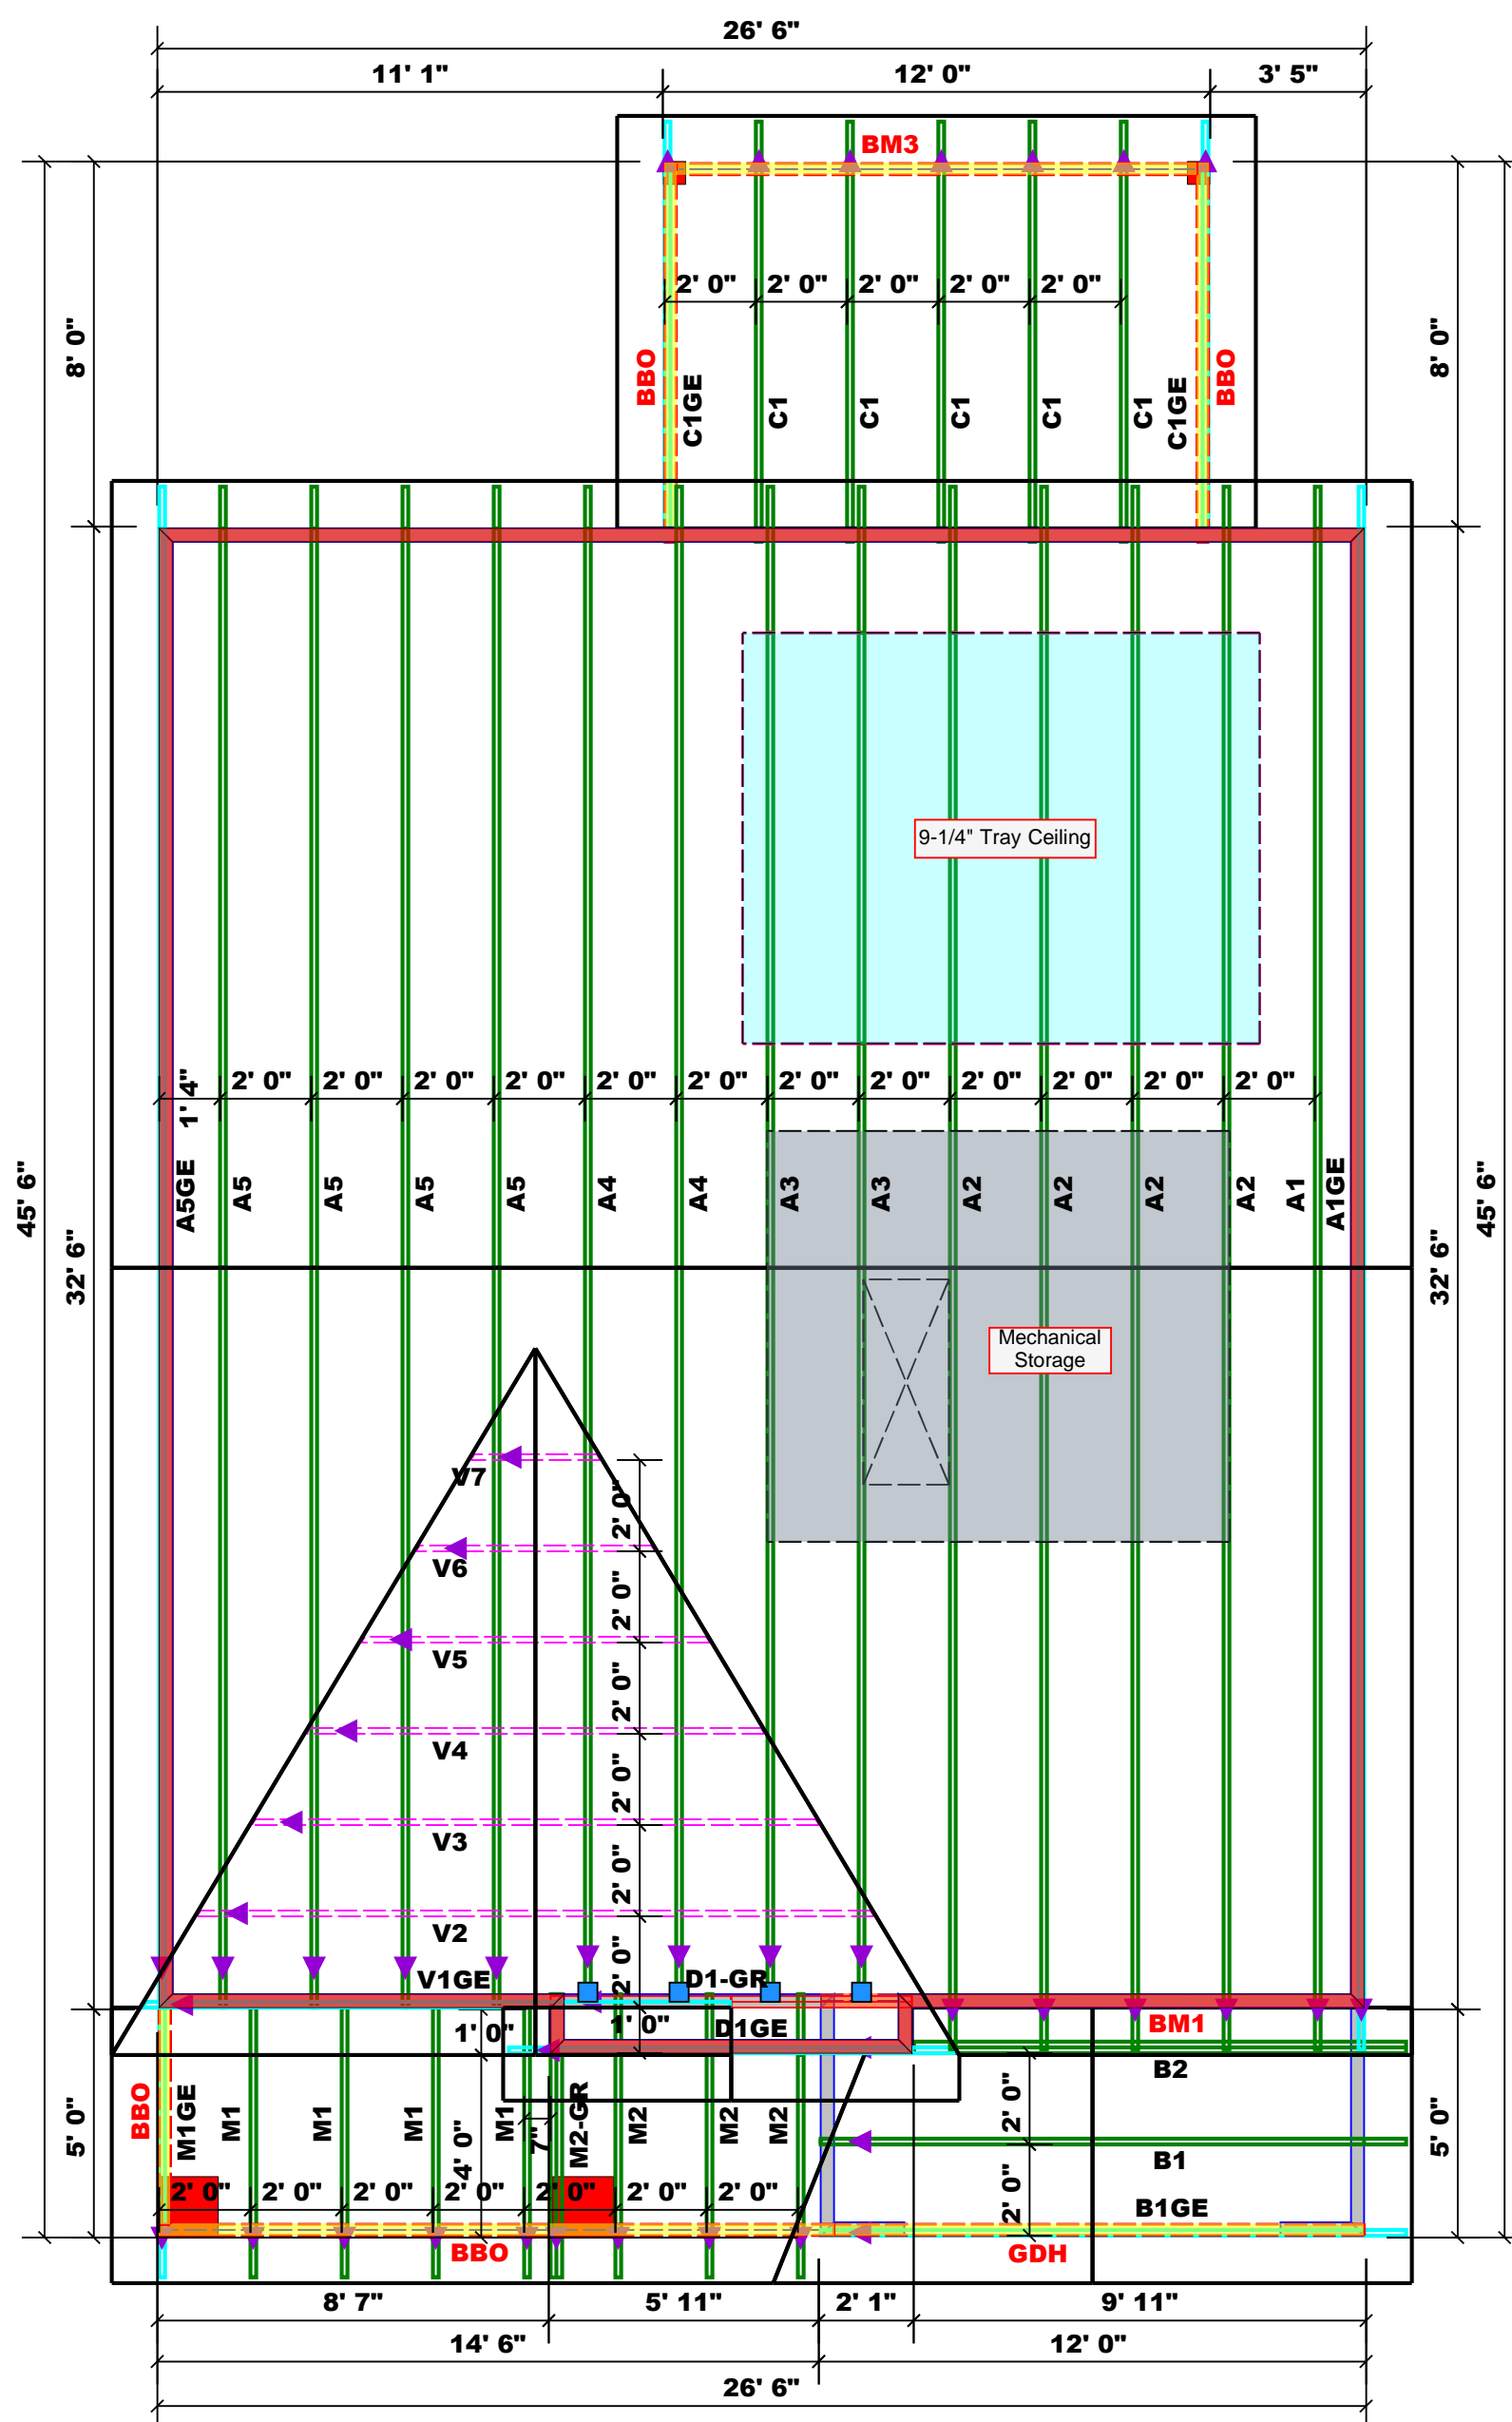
26' 6"
11' 1"
12' 0"
3' 5"
BM3
8' 0"
8' 0"
2' 0" 2' 0" 2' 0" 2' 0" 2' 0"
BBO
C1GE
C1
C1
C1
C1
C1
C1GE
BBO
9-1/4" Tray Ceiling
45' 6"
32' 6"
1' 4"
2' 0" 2' 0" 2' 0" 2' 0" 2' 0" 2' 0" 2' 0" 2' 0" 2' 0" 2' 0" 2' 0" 2' 0"
A5GE A5 A5 A5 A5 A4 A4 A3 A3 A2 A2 A2 A2 A1 A1GE
32' 6"
45' 6"
Mechanical Storage
V7
V6
V5
V4
V3
V2
V1GE
2' 0"
2' 0"
2' 0"
2' 0"
2' 0"
2' 0"
D1-GR
1' 0"
1' 0"
D1GE
BM1
B2
5' 0"
BBO
M1GE
M1
M1
M1
M1
7"
M2-GR
4' 0"
M2
M2
M2
2' 0"
2' 0"
B1
B1GE
5' 0"
2' 0" 2' 0" 2' 0" 2' 0" 2' 0" 2' 0" 2' 0"
BBO
GDH
8' 7"
5' 11"
2' 1"
9' 11"
14' 6"
12' 0"
26' 6"